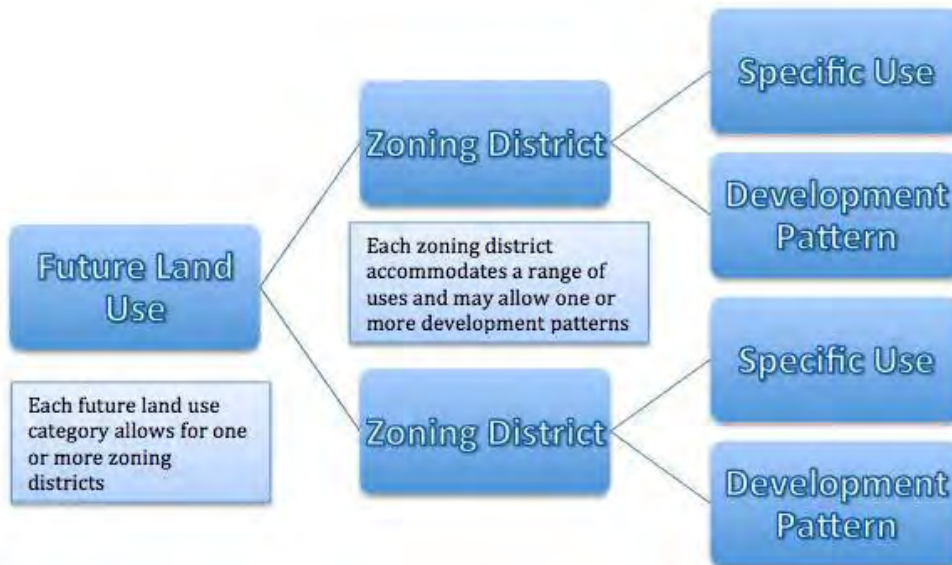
Future Land Use

Each future land use category allows for one or more zoning districts

Zoning District

Each zoning district accommodates a range of uses and may allow one or more development patterns

Zoning District

Specific Use

Development Pattern

Specific Use

Development Pattern